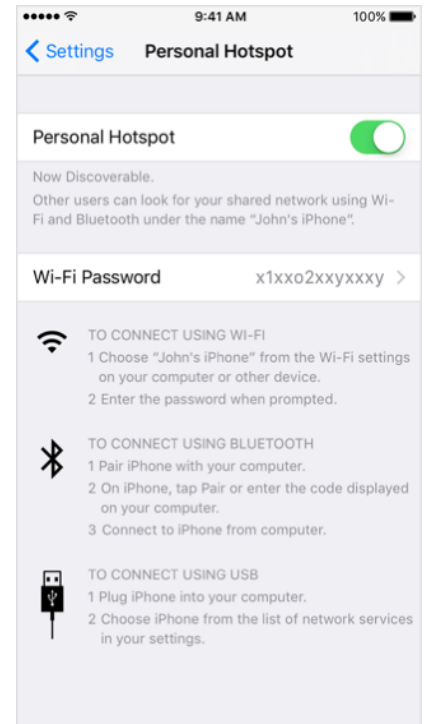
9:41 AM
100%

Settings
Personal Hotspot

Personal Hotspot

Now Discoverable.
Other users can look for your shared network using Wi-Fi and Bluetooth under the name "John's iPhone".

Wi-Fi Password
x1xxo2xxyxxxy

TO CONNECT USING WI-FI
1 Choose "John's iPhone" from the Wi-Fi settings on your computer or other device.
2 Enter the password when prompted.

TO CONNECT USING BLUETOOTH
1 Pair iPhone with your computer.
2 On iPhone, tap Pair or enter the code displayed on your computer.
3 Connect to iPhone from computer.

TO CONNECT USING USB
1 Plug iPhone into your computer.
2 Choose iPhone from the list of network services in your settings.